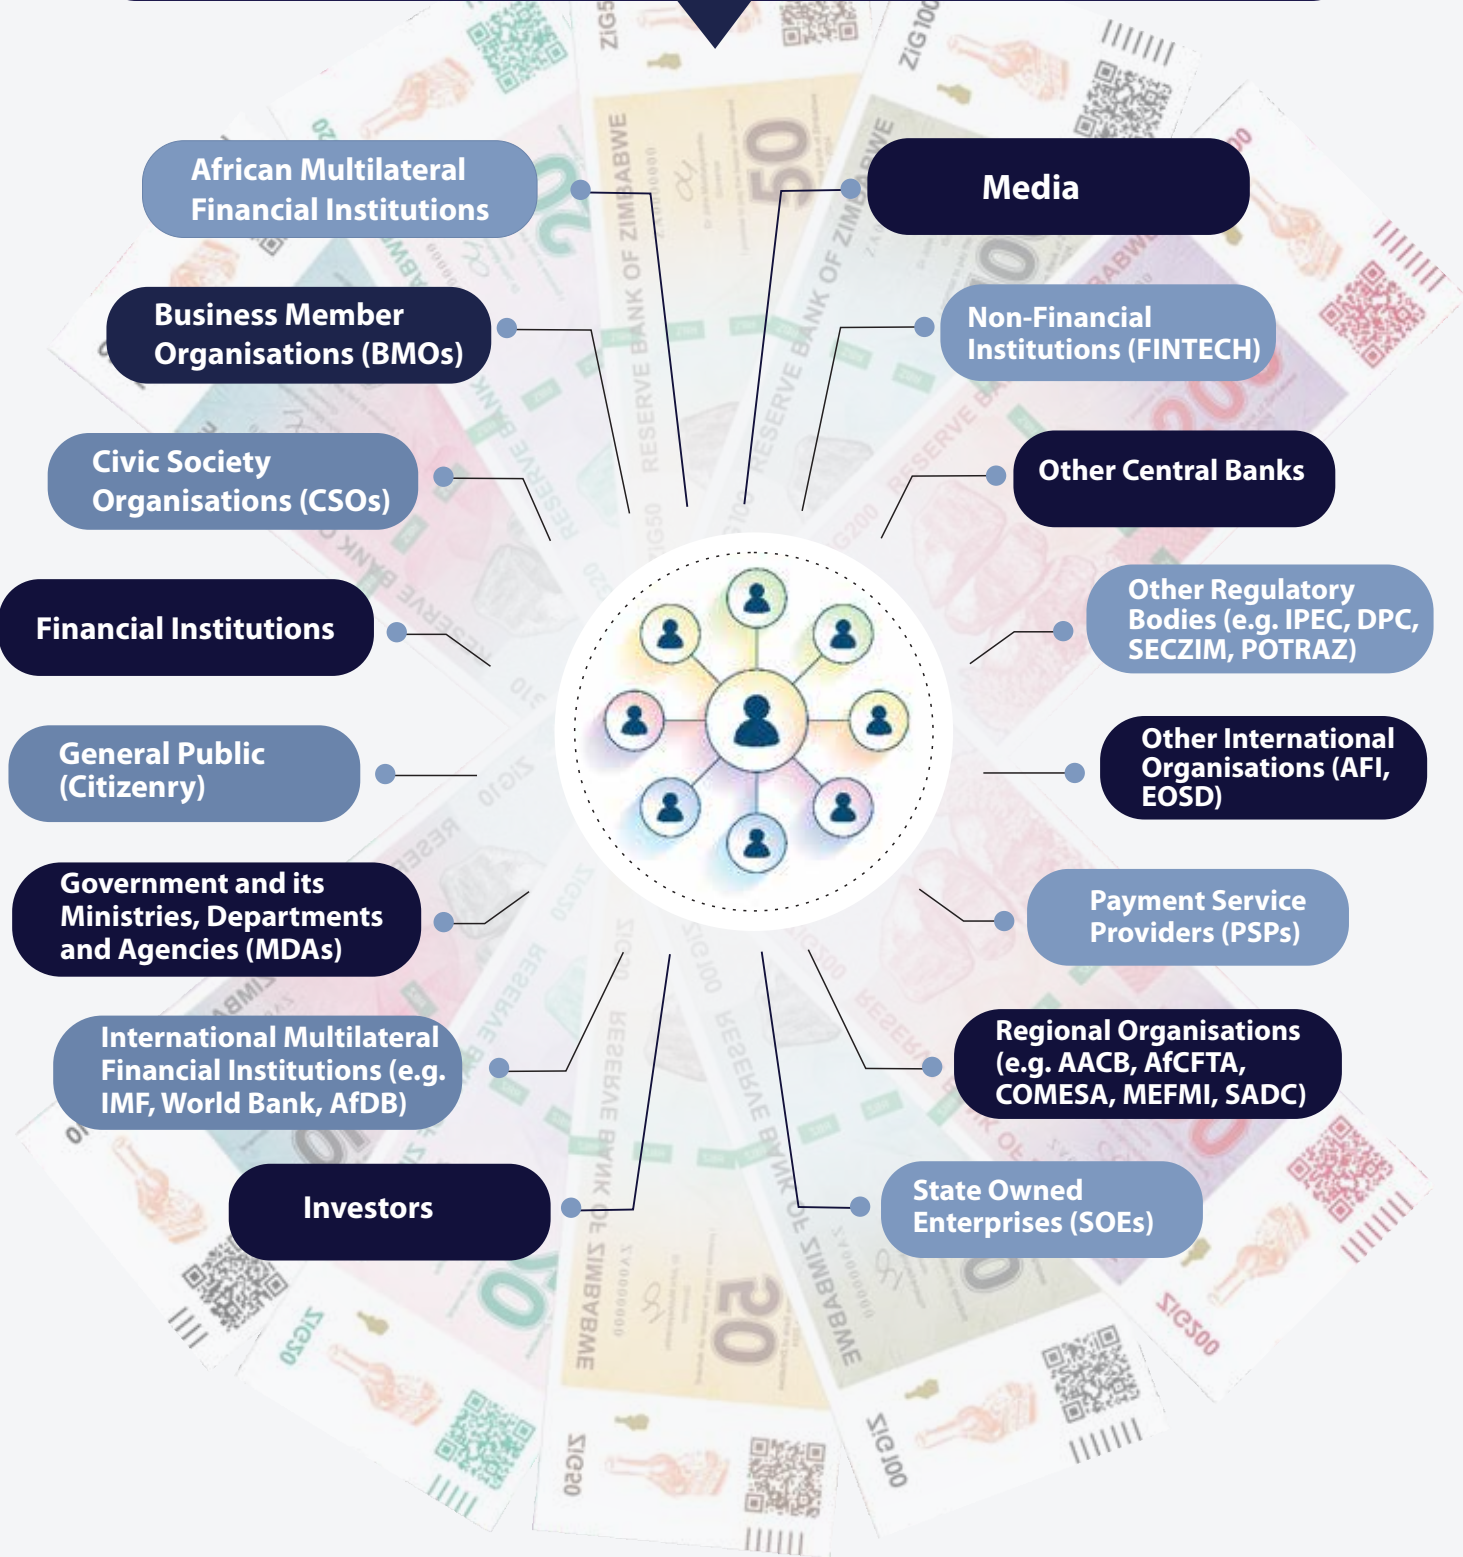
African Multilateral Financial Institutions

Media

Business Member Organisations (BMOs)

Non-Financial Institutions (FINTECH)

Civic Society Organisations (CSOs)

Other Central Banks

Financial Institutions

Other Regulatory Bodies (e.g. IPEC, DPC, SECZIM, POTRAZ)

General Public (Citizenry)

Other International Organisations (AFI, EOSD)

Government and its Ministries, Departments and Agencies (MDAs)

Payment Service Providers (PSPs)

International Multilateral Financial Institutions (e.g. IMF, World Bank, AfDB)

Regional Organisations (e.g. AACB, AfCFTA, COMESA, MEFMI, SADC)

Investors

State Owned Enterprises (SOEs)